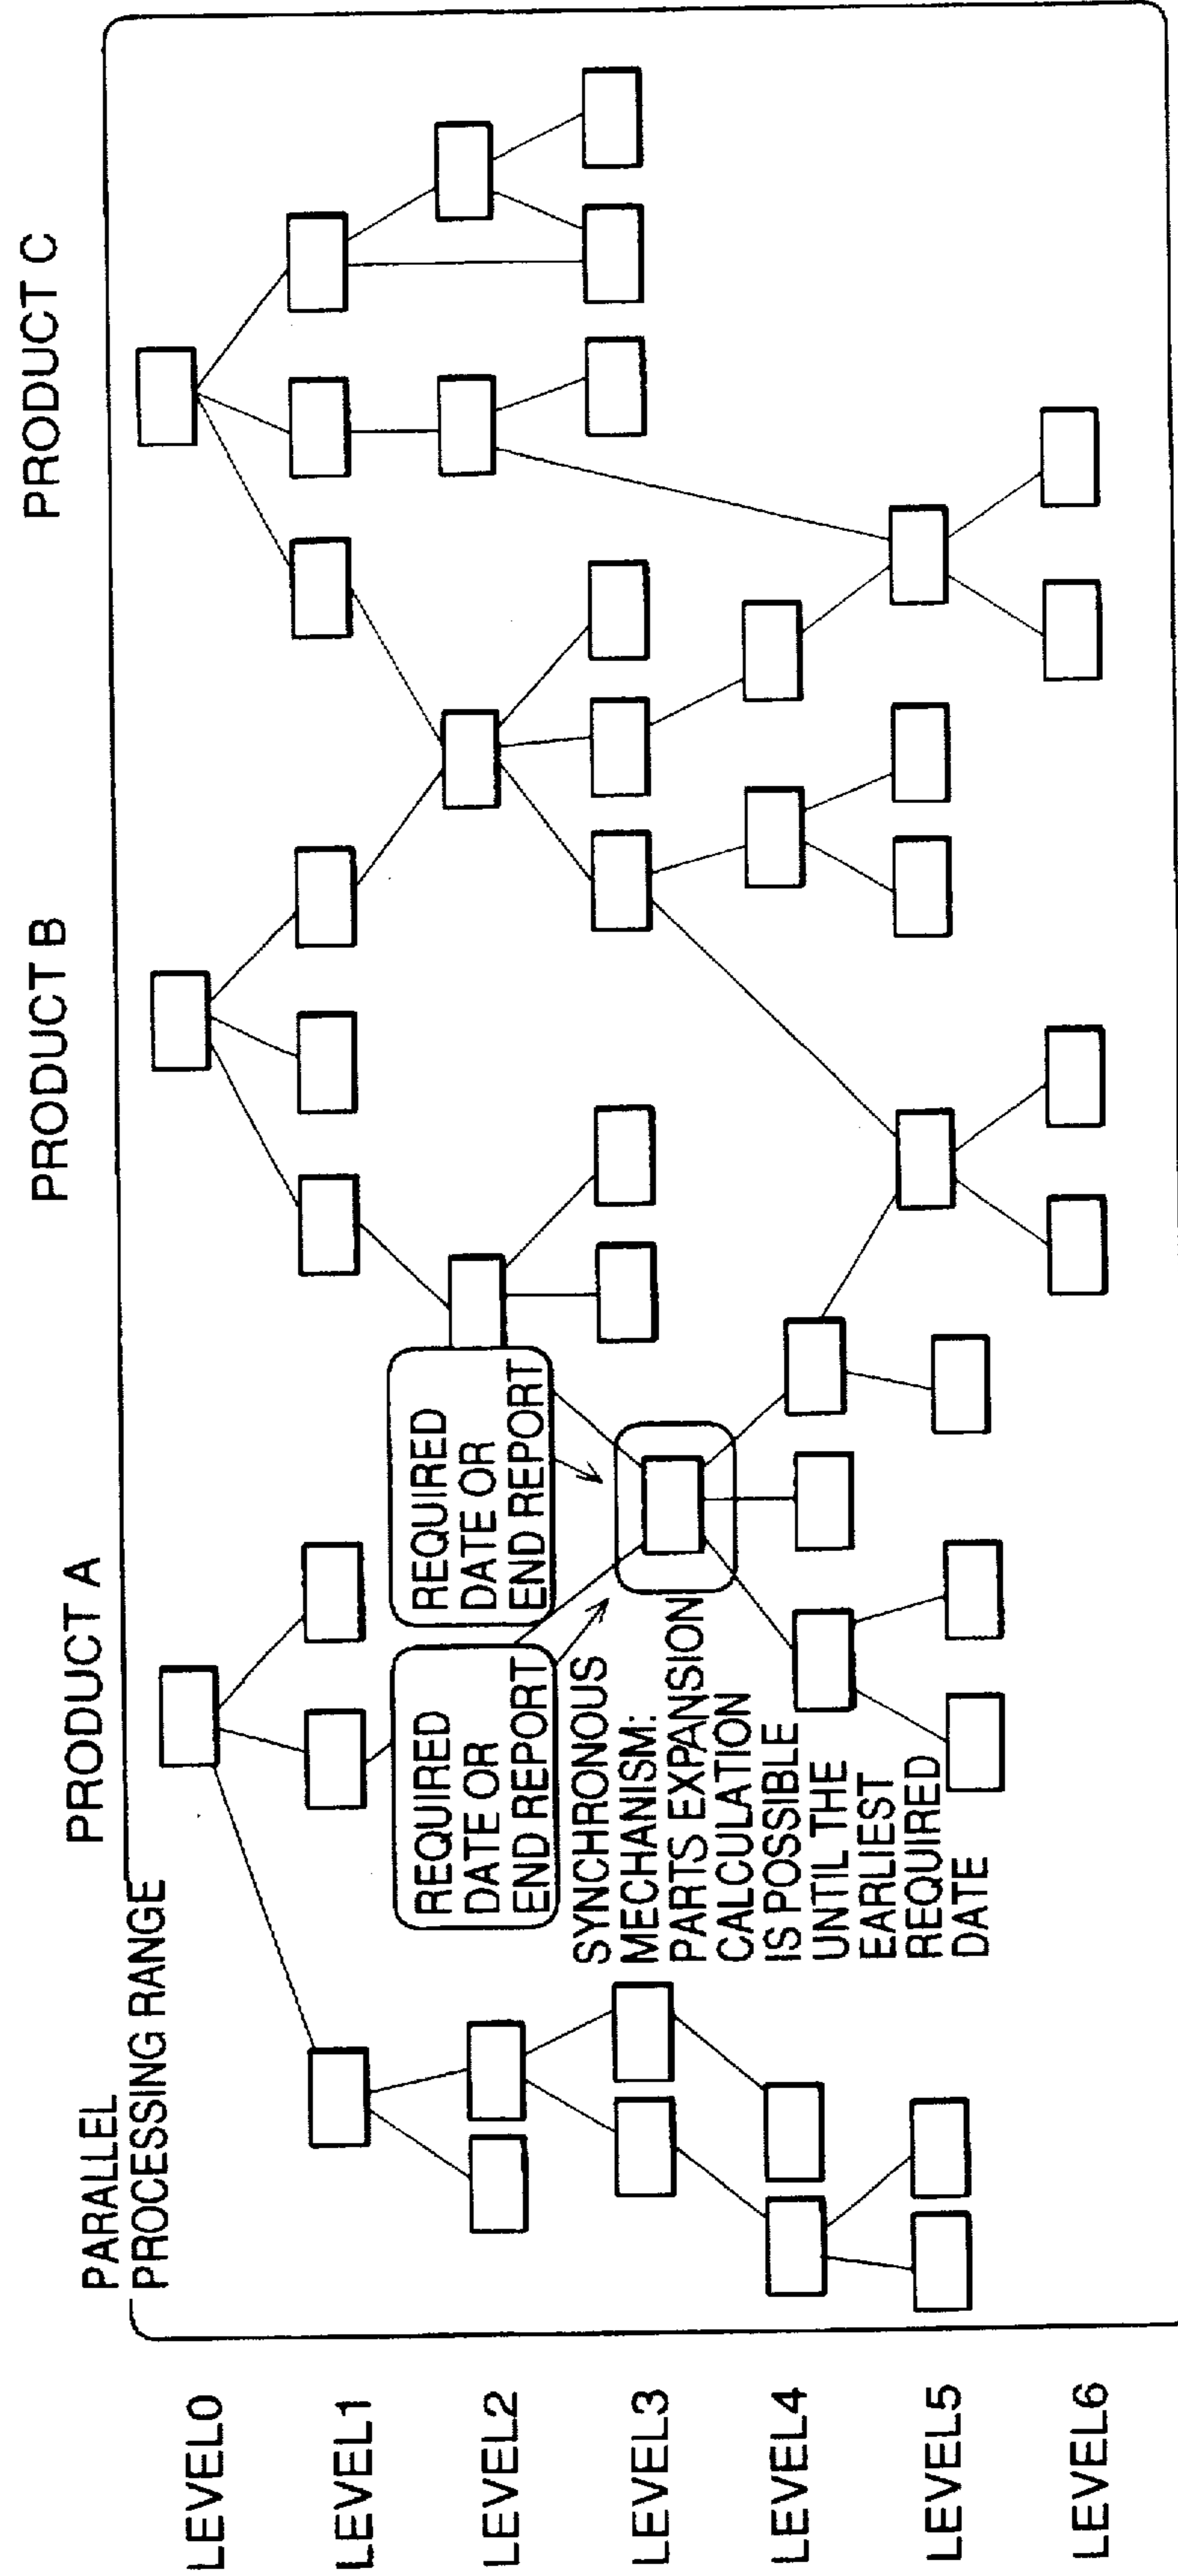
PARALLEL PROCESSING RANGE

PRODUCT A

PRODUCT B

PRODUCT C

REQUIRED DATE OR END REPORT

REQUIRED DATE OR END REPONT

SYNCHRONOUS MECHANISM: PARTS EXPANSION CALCULATION IS POSSIBLE UNTIL THE EARLIEST REQUIRED DATE

LEVEL0

LEVEL1

LEVEL2

LEVEL3

LEVEL4

LEVEL5

LEVEL6